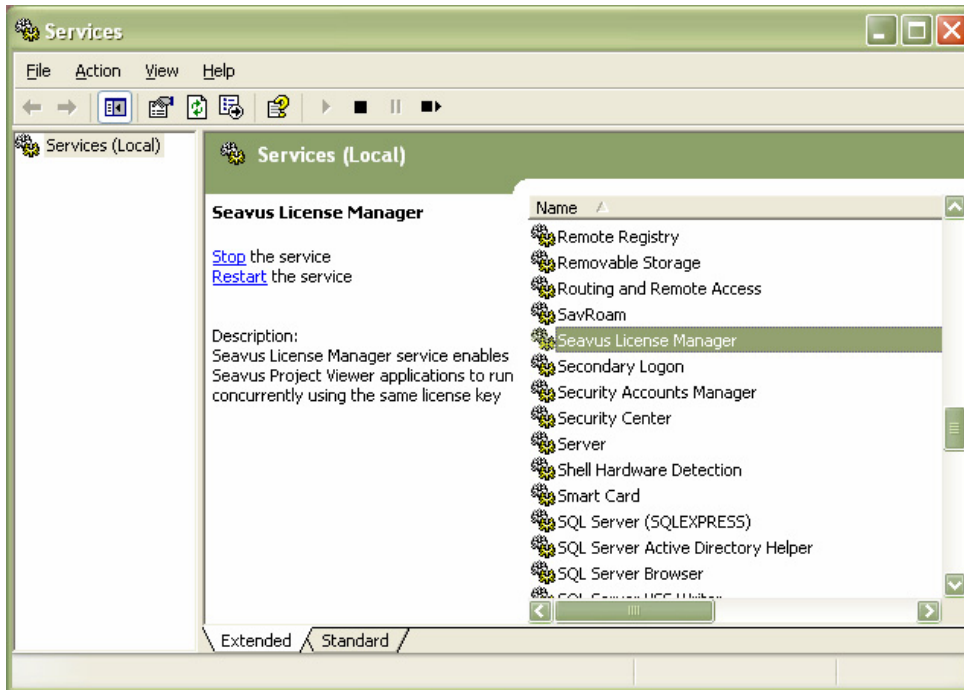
Services

File Action View Help

Services (Local)

Services (Local)

Seavus License Manager

Stop the service
Restart the service

Description:
Seavus License Manager service enables Seavus Project Viewer applications to run concurrently using the same license key

Name
Remote Registry
Removable Storage
Routing and Remote Access
SavRoam
Seavus License Manager
Secondary Logon
Security Accounts Manager
Security Center
Server
Shell Hardware Detection
Smart Card
SQL Server (SQLEXPRESS)
SQL Server Active Directory Helper
SQL Server Browser
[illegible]

Extended Standard